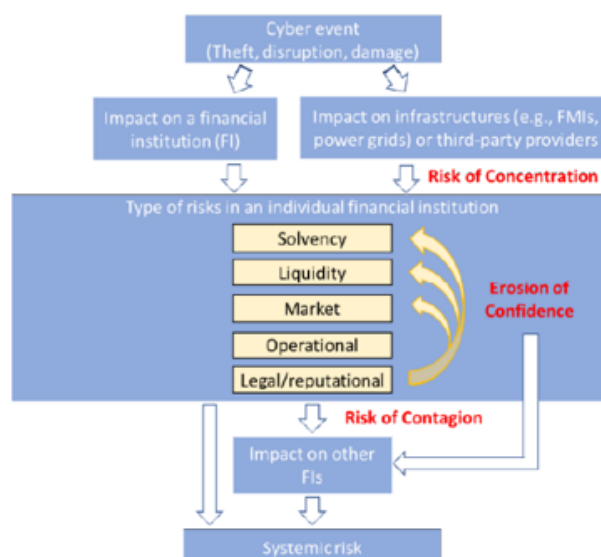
Cyber event
(Theft, disruption, damage)

Impact on a financial institution (FI)

Impact on infrastructures (e.g., FMIs, power grids) or third-party providers

Risk of Concentration

Type of risks in an individual financial institution

Solvency

Liquidity

Market

Operational

Legal/reputational

Erosion of Confidence

Risk of Contagion

Impact on other FIs

Systemic risk